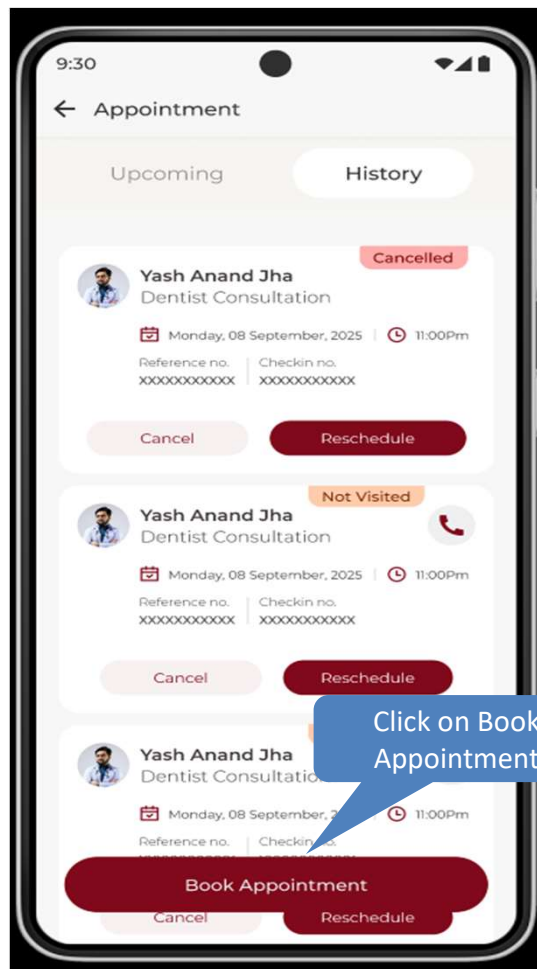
9:30

Appointment

Upcoming

History

Cancelled

Yash Anand Jha
Dentist Consultation

Monday, 08 September, 2025 | 11:00Pm

Reference no.
XXXXXXXXXXX

Checkin no.
XXXXXXXXXXX

Cancel

Reschedule

Not Visited

Yash Anand Jha
Dentist Consultation

Monday, 08 September, 2025 | 11:00Pm

Reference no.
XXXXXXXXXXX

Checkin no.
XXXXXXXXXXX

Cancel

Reschedule

Click on Book Appointment

Yash Anand Jha
Dentist Consultatio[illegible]

Monday, 08 September, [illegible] 11:00Pm

Reference no.
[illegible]

Checkin no.
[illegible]

Book Appointment

Cancel

Reschedule